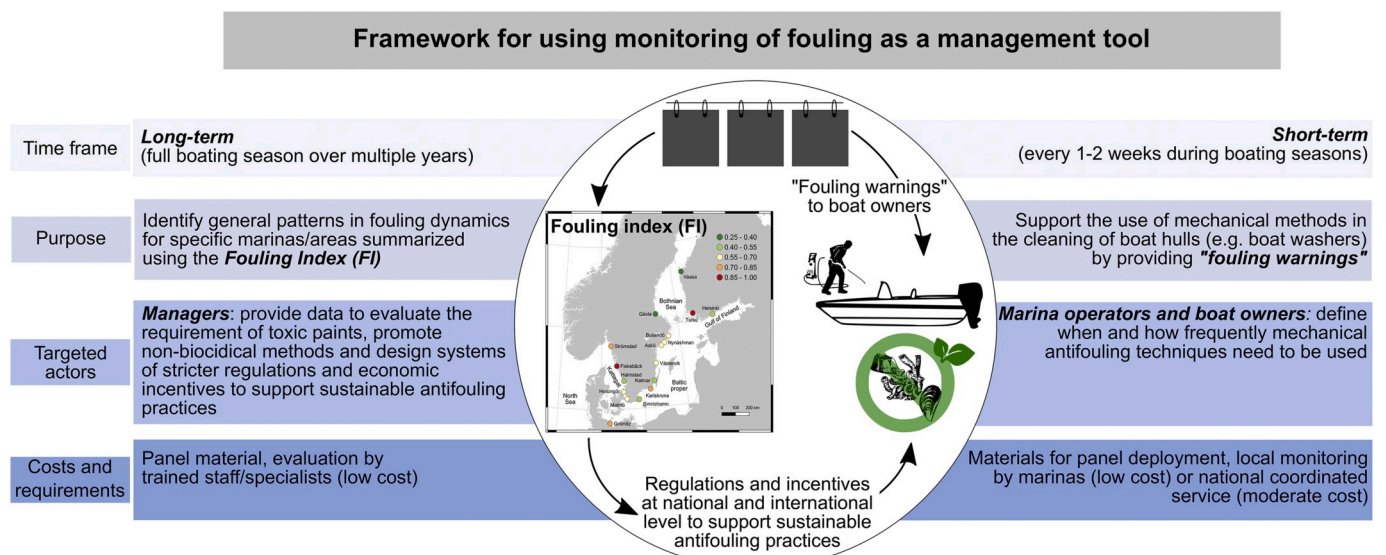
Framework for using monitoring of fouling as a management tool

Time frame

***Long-term***
(full boating season over multiple years)

***Short-term***
(every 1-2 weeks during boating seasons)

"Fouling warnings" to boat owners

Purpose

Identify general patterns in fouling dynamics for specific marinas/areas summarized using the ***Fouling Index (FI)***

Fouling index (FI)

0.25 - 0.40
0.40 - 0.55
0.55 - 0.70
0.70 - 0.85
0.85 - 1.00

Vaasa
Bothnian Sea
Gävle
Turku
Helsinki
Gulf of Finland
Strömstad
Bulandö
Askö
Nynäshman
Fiskebäck
Västervik
Kattegat
Halmstad
Kalmar
Baltic proper
Helsingör
Karlskrona
Simrishamn
North Sea
Malmö
Greifswald
0 100 200 km

Support the use of mechanical methods in the cleaning of boat hulls (e.g. boat washers) by providing ***"fouling warnings"***

Targeted actors

***Managers***: provide data to evaluate the requirement of toxic paints, promote non-biocidical methods and design systems of stricter regulations and economic incentives to support sustainable antifouling practices

***Marina operators and boat owners:*** define when and how frequently mechanical antifouling techniques need to be used

Costs and requirements

Panel material, evaluation by trained staff/specialists (low cost)

Regulations and incentives at national and international level to support sustainable antifouling practices

Materials for panel deployment, local monitoring by marinas (low cost) or national coordinated service (moderate cost)